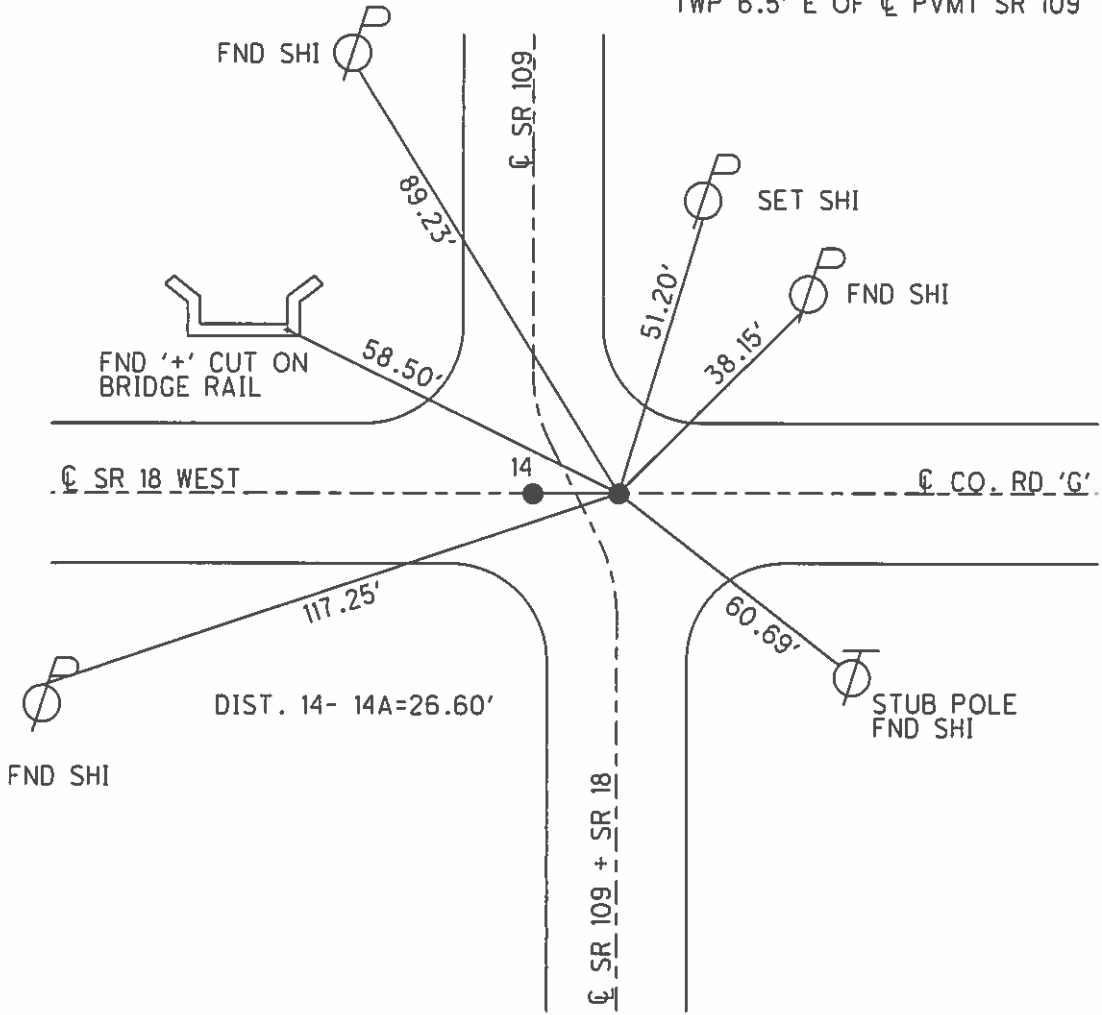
TWP 6.5' E OF ℄ PVMT SR 109

FND SHI

℄ SR 109

89.23'

SET SHI

51.20'

FND SHI

38.15'

FND '+' CUT ON BRIDGE RAIL

58.50'

℄ SR 18 WEST

14

℄ CO. RD 'G'

117.25'

60.69'

STUB POLE FND SHI

DIST. 14- 14A=26.60'

FND SHI

℄ SR 109 + SR 18